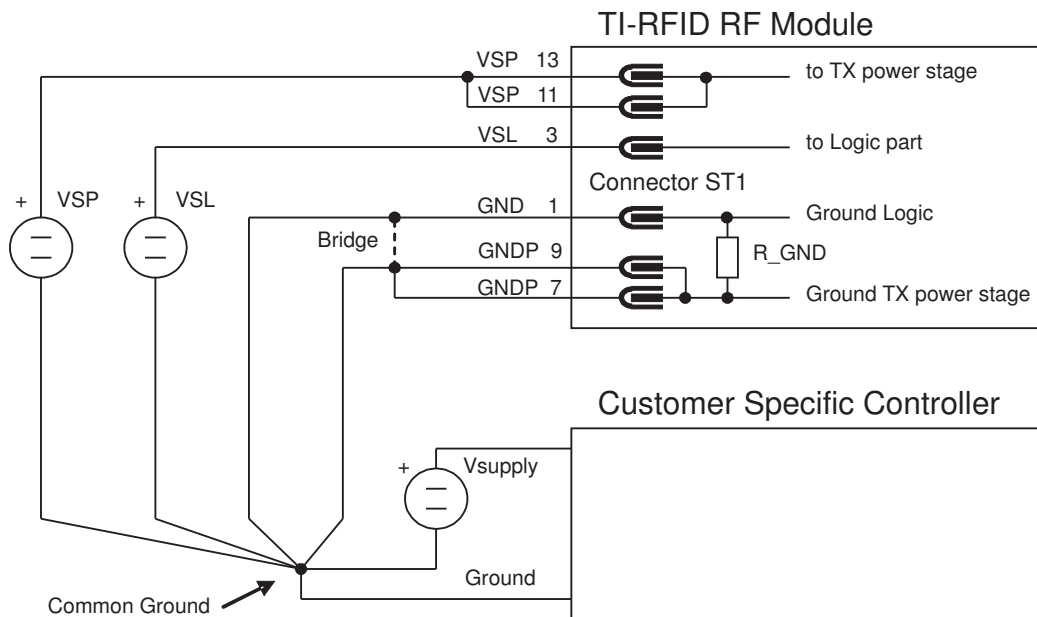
TI-RFID RF Module

VSP 13
VSP 11
VSL 3
to TX power stage
to Logic part
Connector ST1
+ VSP
+ VSL
GND 1
Ground Logic
Bridge
GNDP 9
R_GND
GNDP 7
Ground TX power stage

Customer Specific Controller

+ Vsupply
Ground
Common Ground